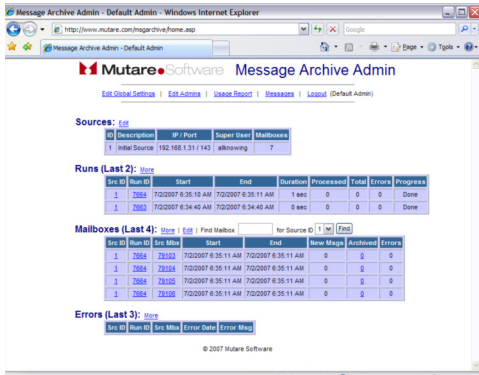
Message Archive Admin - Default Admin - Windows Internet Explorer

http://www.mutare.com/msgarchive/home.asp

Google

Message Archive Admin - Default Admin

Page ▾ Tools ▾

Mutare Software Message Archive Admin

Edit Global Settings | Edit Admins | Usage Report | Messages | Logout (Default Admin)

Sources: Edit

| ID | Description | IP / Port | Super User | Mailboxes |
|---|---|---|---|---|
| 1 | Initial Source | 192.168.1.31 / 143 | allknowing | 7 |

Runs (Last 2): More

| Src ID | Run ID | Start | End | Duration | Processed | Total | Errors | Progress |
|---|---|---|---|---|---|---|---|---|
| 1 | 7664 | 7/2/2007 6:35:10 AM | 7/2/2007 6:35:11 AM | 1 sec | 0 | 0 | 0 | Done |
| 1 | 7663 | 7/2/2007 6:34:40 AM | 7/2/2007 6:34:40 AM | 0 sec | 0 | 0 | 0 | Done |

Mailboxes (Last 4): More | Edit | Find Mailbox for Source ID 1 Find

| Src ID | Run ID | Src Mbx | Start | End | New Msgs | Archived | Errors |
|---|---|---|---|---|---|---|---|
| 1 | 7664 | 79103 | 7/2/2007 6:35:11 AM | 7/2/2007 6:35:11 AM | 0 | 0 | 0 |
| 1 | 7664 | 79104 | 7/2/2007 6:35:11 AM | 7/2/2007 6:35:11 AM | 0 | 0 | 0 |
| 1 | 7664 | 79105 | 7/2/2007 6:35:11 AM | 7/2/2007 6:35:11 AM | 0 | 0 | 0 |
| 1 | 7664 | 79106 | 7/2/2007 6:35:11 AM | 7/2/2007 6:35:11 AM | 0 | 0 | 0 |

Errors (Last 3): More

| Src ID | Run ID | Src Mbx | Error Date | Error Msg |
|---|---|---|---|---|

© 2007 Mutare Software